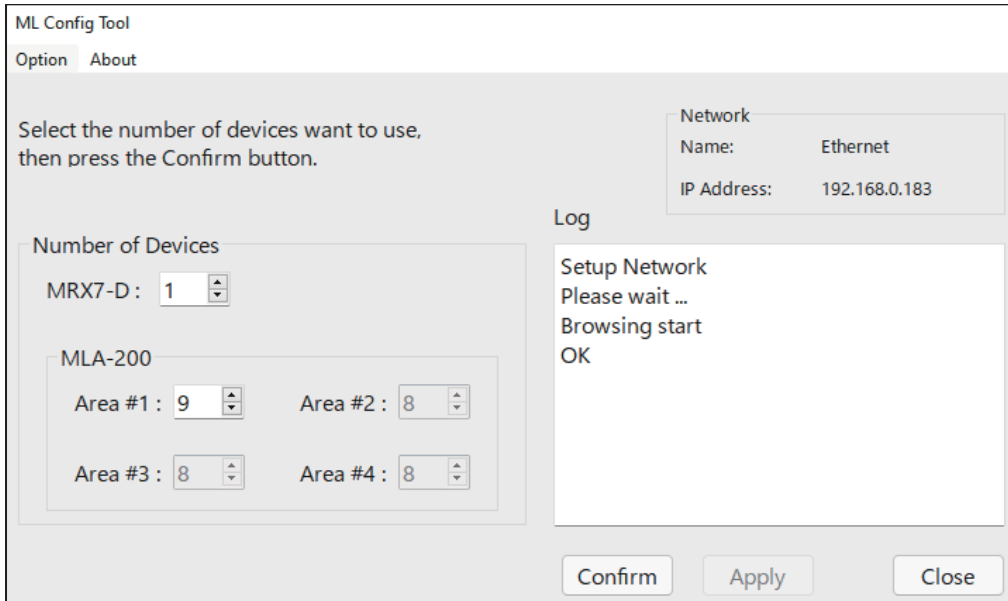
ML Config Tool

Option About

Select the number of devices want to use, then press the Confirm button.

Network
Name: Ethernet
IP Address: 192.168.0.183

Log

Number of Devices
MRX7-D : 1

MLA-200
Area #1 : 9
Area #2 : 8
Area #3 : 8
Area #4 : 8

Setup Network
Please wait ...
Browsing start
OK

Confirm
Apply
Close